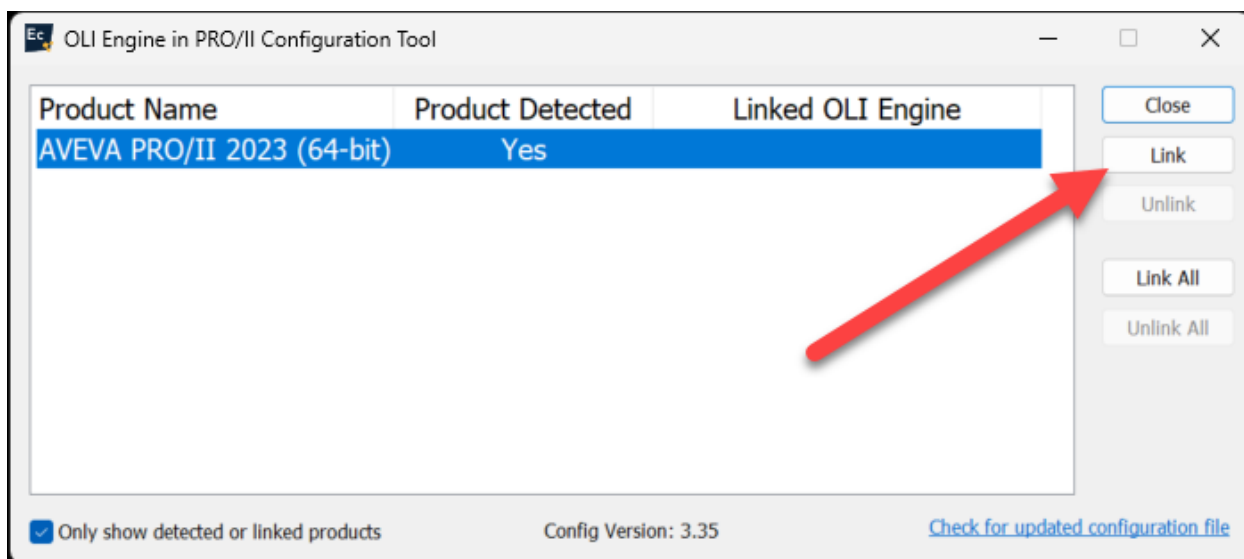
Ec OLI Engine in PRO/II Configuration Tool

| Product Name | Product Detected | Linked OLI Engine |
|---|---|---|
| AVEVA PRO/II 2023 (64-bit) | Yes | |

Close
Link
Unlink
Link All
Unlink All

Only show detected or linked products
Config Version: 3.35
Check for updated configuration file